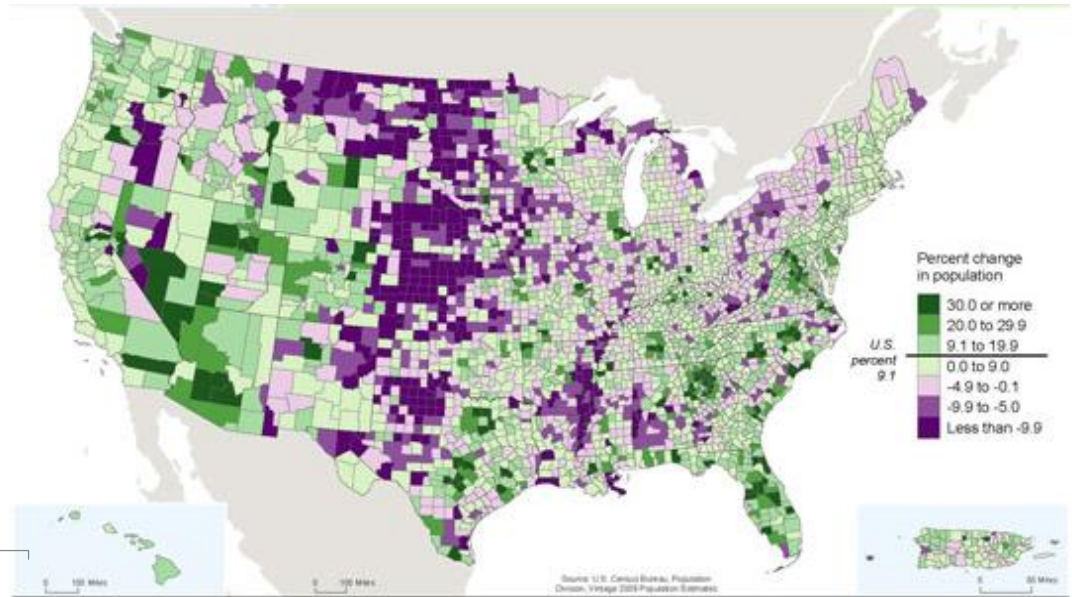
Percent change in population

30.0 or more
20.0 to 29.9
9.1 to 19.9
0.0 to 9.0
-4.9 to -0.1
-9.9 to -5.0
Less than -9.9

U.S. percent 9.1

0 100 Miles

0 100 Miles

Source: U.S. Census Bureau, Population Division, Vintage 2009 Population Estimates

0 50 Miles